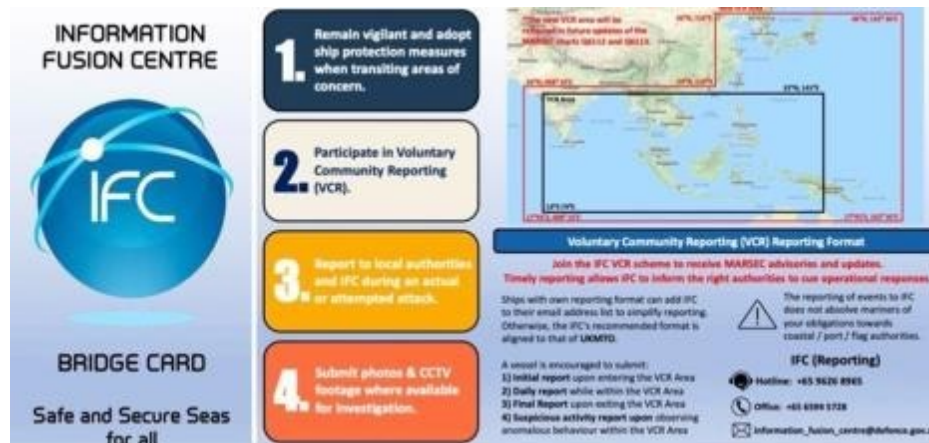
INFORMATION FUSION CENTRE

IFC

BRIDGE CARD

Safe and Secure Seas for all

1. Remain vigilant and adopt ship protection measures when transiting areas of concern.

2. Participate in Voluntary Community Reporting (VCR).

3. Report to local authorities and IFC during an actual or attempted attack.

4. Submit photos & CCTV footage where available for investigation.

The new VCR area will be reflected in future updates of the MARSEC charts Q6112 and Q6113.

30°N, 114°E

30°N, 147°E

30°N, 060°E

VCR Area

10°S, 14°E

12°S, 060°E

12°S, 147°E

Voluntary Community Reporting (VCR) Reporting Format

Join the IFC VCR scheme to receive MARSEC advisories and updates.
Timely reporting allows IFC to inform the right authorities to cue operational responses

Ships with own reporting format can add IFC to their email address list to simplify reporting. Otherwise, the IFC's recommended format is aligned to that of UKMTO.

The reporting of events to IFC does not absolve mariners of your obligations towards coastal / port / flag authorities.

A vessel is encouraged to submit:
1) Initial report upon entering the VCR Area
2) Daily report while within the VCR Area
3) Final Report upon exiting the VCR Area
4) Suspicious activity report upon observing anomalous behaviour within the VCR Area

IFC (Reporting)

Hotline: +65 9626 8965

Office: +65 6594 5728

information_fusion_centre@defence.gov.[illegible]